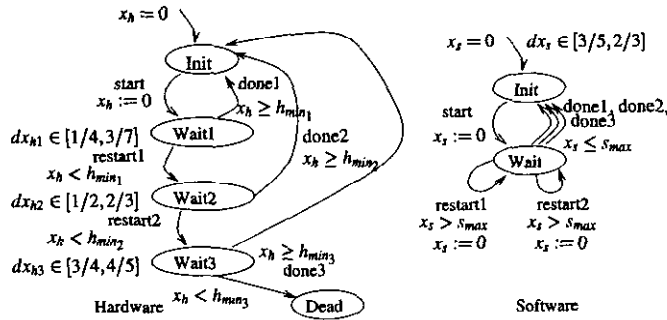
$x_h := 0$

Init

start
$x_h := 0$

done1
$x_h \geq h_{min_1}$

$dx_{h1} \in [1/4, 3/7]$

Wait1

restart1
$x_h < h_{min_1}$

done2
$x_h \geq h_{min_2}$

$dx_{h2} \in [1/2, 2/3]$

Wait2

restart2
$x_h < h_{min_2}$

$dx_{h3} \in [3/4, 4/5]$

Wait3

$x_h \geq h_{min_3}$
done3

$x_h < h_{min_3}$

Dead

Hardware

$x_s = 0$ $dx_s \in [3/5, 2/3]$

Init

start
$x_s := 0$

done1, done2,
done3
$x_s \leq s_{max}$

Wait

restart1
$x_s > s_{max}$
$x_s := 0$

restart2
$x_s > s_{max}$
$x_s := 0$

Software